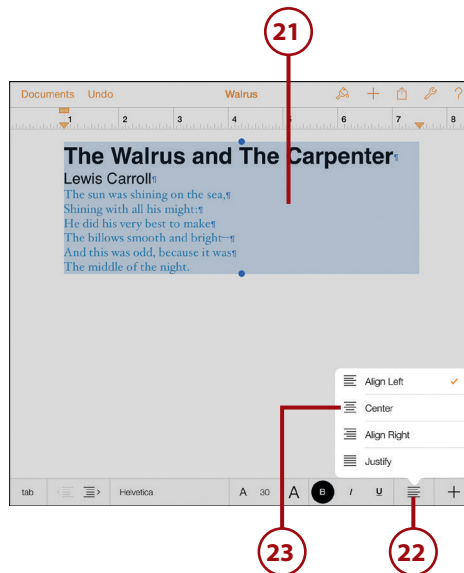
21

Documents Undo Walrus ?

1 2 3 4 5 6 7 8

The Walrus and The Carpenter¶
Lewis Carroll¶
The sun was shining on the sea,¶
Shining with all his might:¶
He did his very best to make¶
The billows smooth and bright—¶
And this was odd, because it was¶
The middle of the night.

Align Left
Center
Align Right
Justify

tab Helvetica A 30 A B I U +

23

22